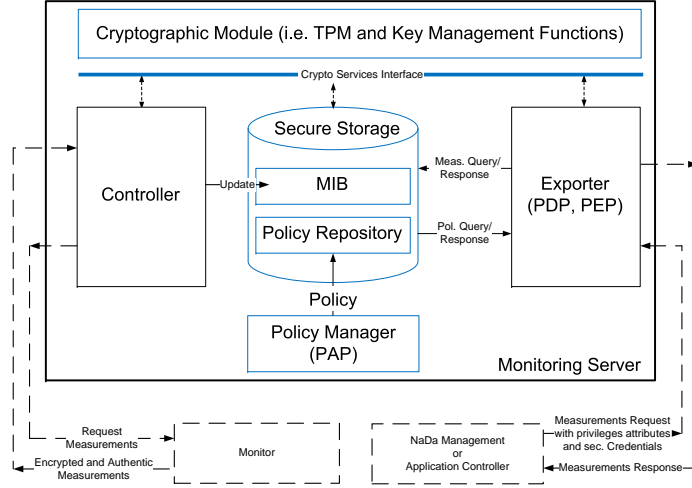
Cryptographic Module (i.e. TPM and Key Management Functions)

Crypto Services Interface

Secure Storage

Controller

Update

MIB

Policy Repository

Meas. Query/ Response

Pol. Query/ Response

Exporter (PDP, PEP)

Policy

Policy Manager (PAP)

Monitoring Server

Request Measurements

Monitor

Encrypted and Authentic Measurements

NaDa Management or Application Controller

Measurements Request with privileges attributes and sec. Credentials

Measurements Response